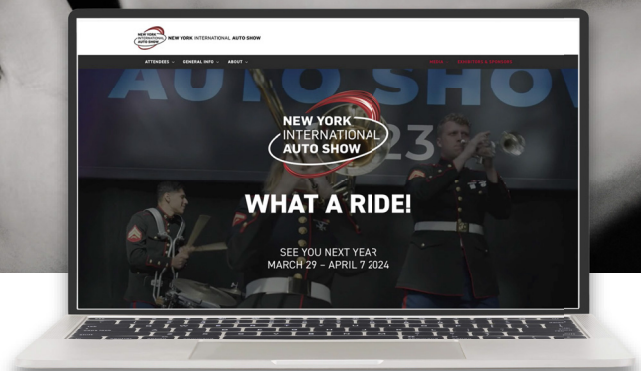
NEW YORK INTERNATIONAL AUTO SHOW NEW YORK INTERNATIONAL AUTO SHOW

ATTENDEES GENERAL INFO ABOUT MEDIA EXHIBITORS & SPONSORS

AUTO SHOW

NEW YORK INTERNATIONAL AUTO SHOW

23

WHAT A RIDE!

SEE YOU NEXT YEAR
MARCH 29 – APRIL 7 2024